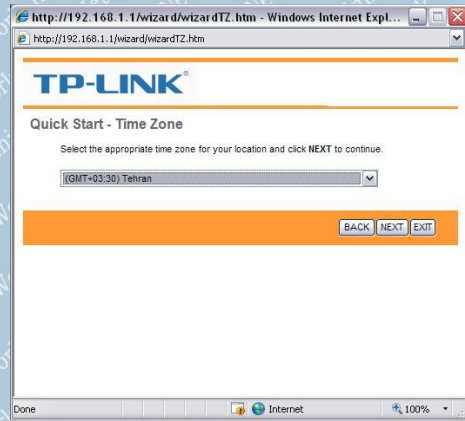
http://192.168.1.1/wizard/wizardTZ.htm - Windows Internet Expl...

http://192.168.1.1/wizard/wizardTZ.htm

TP-LINK®

Quick Start - Time Zone

Select the appropriate time zone for your location and click NEXT to continue.

(GMT+03:30) Tehran

BACK NEXT EXIT

Done

Internet

100%